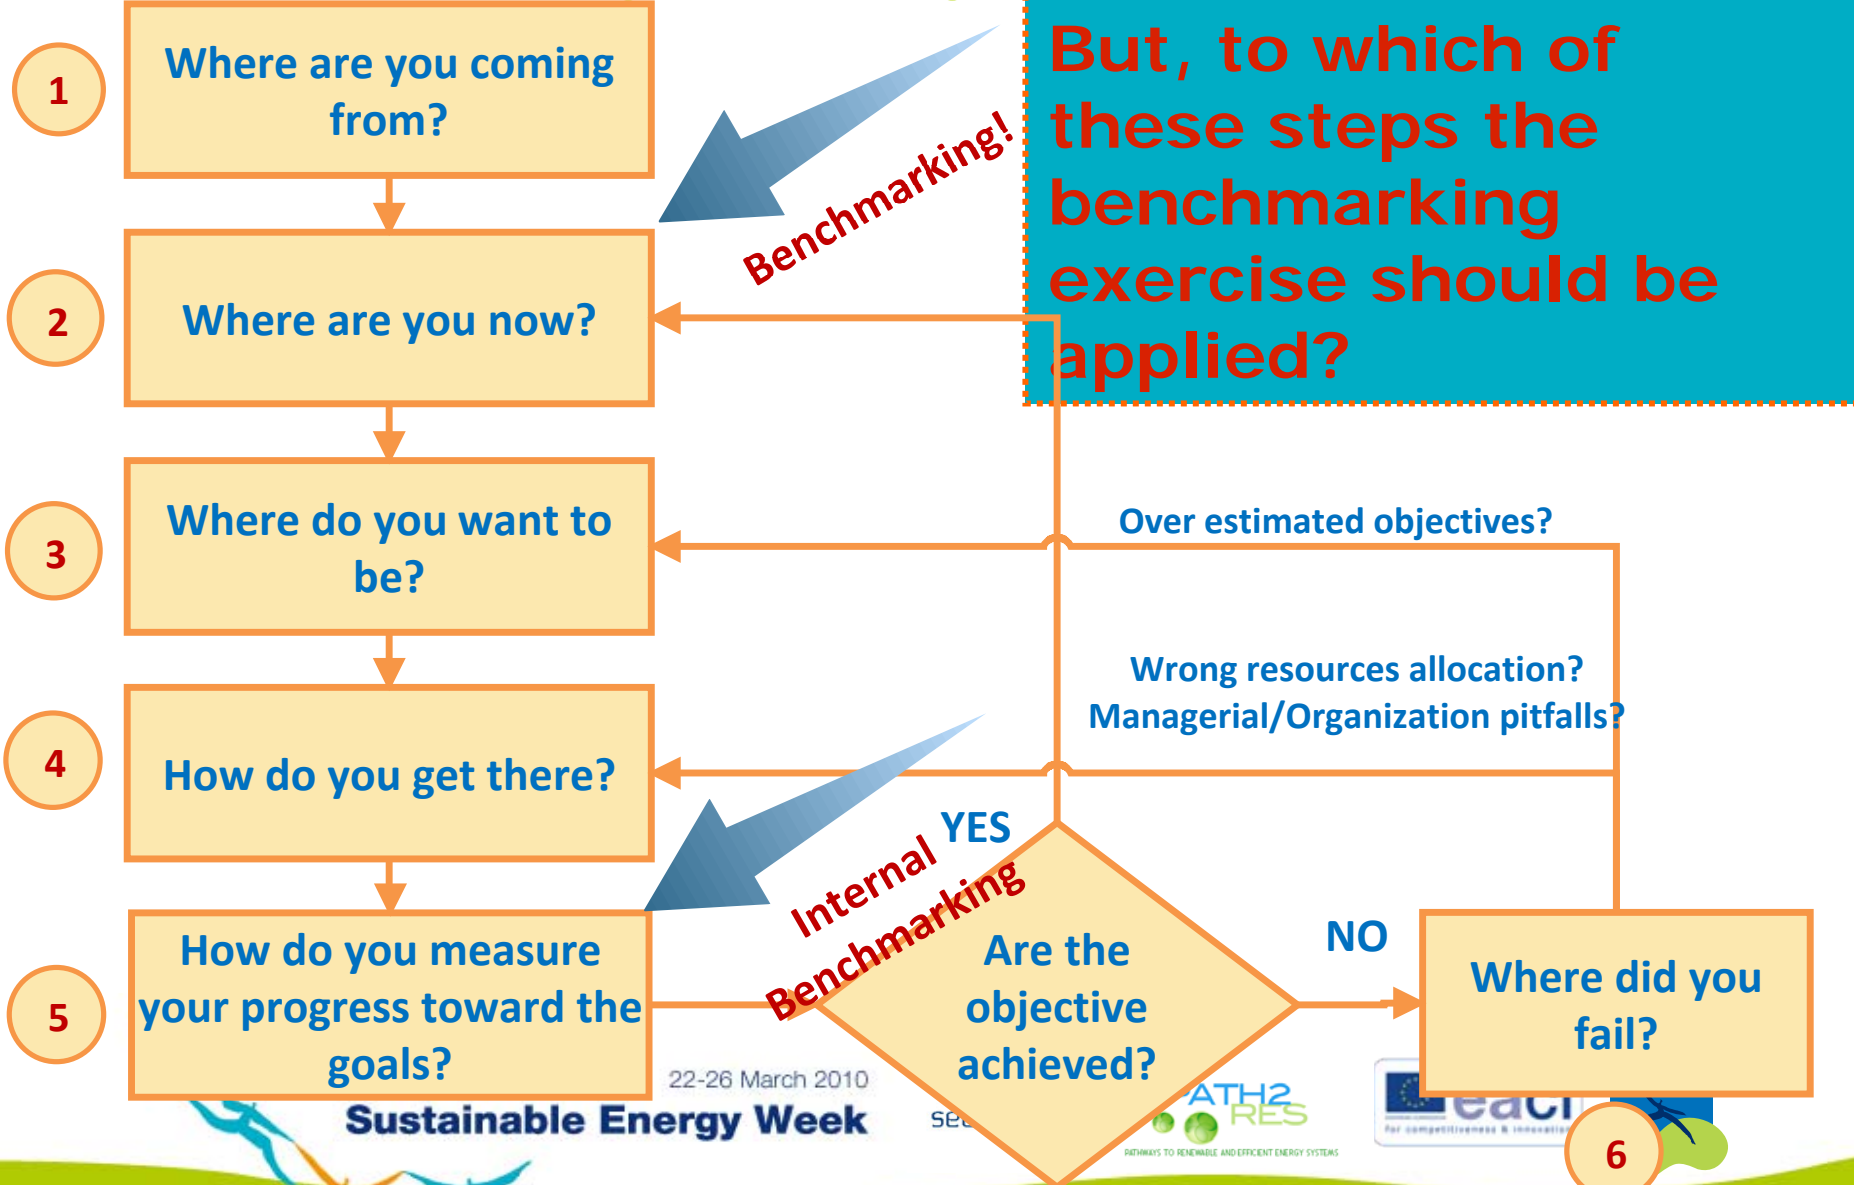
1

Where are you coming from?

2

Where are you now?

3

Where do you want to be?

4

How do you get there?

5

How do you measure your progress toward the goals?

Benchmarking!

But, to which of these steps the benchmarking exercise should be applied?

Over estimated objectives?

Wrong resources allocation?
Managerial/Organization pitfalls?

YES

Internal Benchmarking

Are the objective achieved?

NO

Where did you fail?

6

22-26 March 2010

Sustainable Energy Week

se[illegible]

PATH2 RES

PATHWAYS TO RENEWABLE AND EFFICIENT ENERGY SYSTEMS

eaci

for competitiveness & innovation